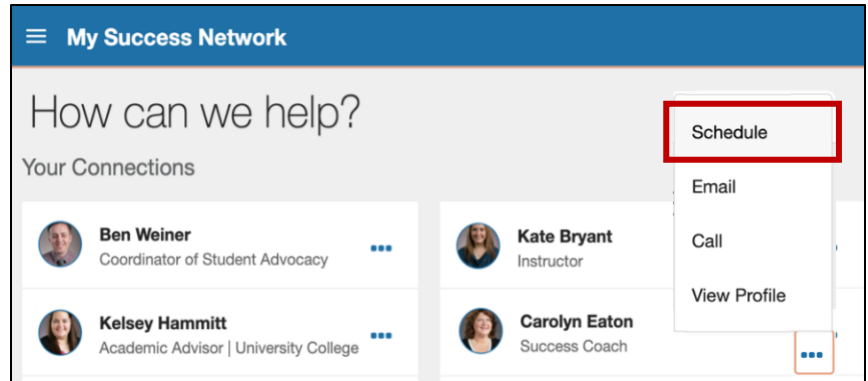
My Success Network

How can we help?

Your Connections

Ben Weiner
Coordinator of Student Advocacy

Kelsey Hammitt
Academic Advisor | University College

Kate Bryant
Instructor

Carolyn Eaton
Success Coach

Schedule
Email
Call
View Profile